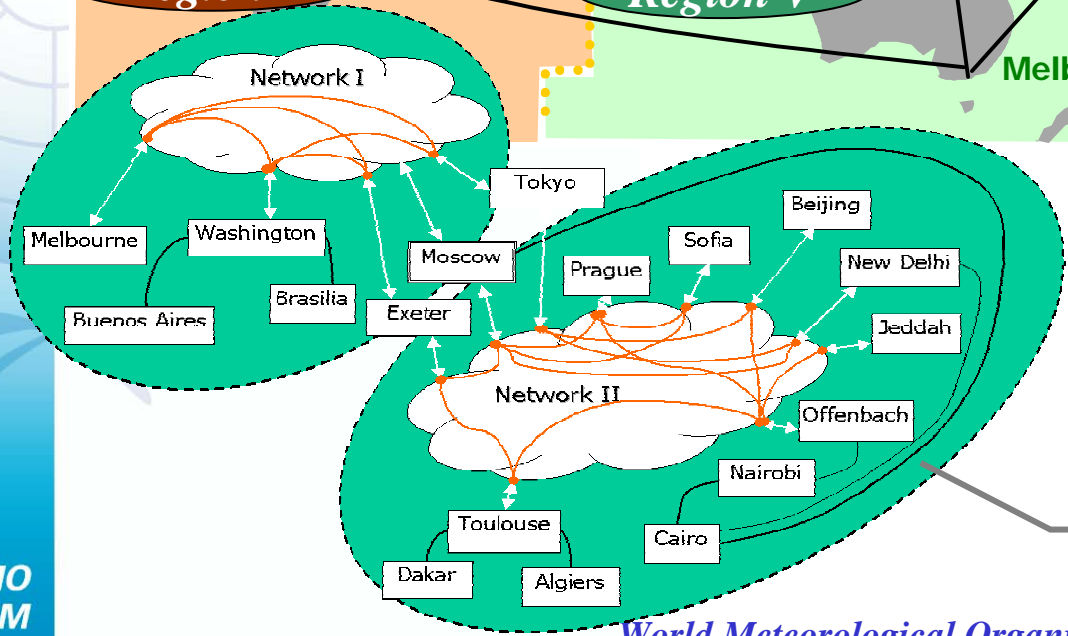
Region V

Melb

Network I

Melbourne

Washington

Buenos Aires

Brasilia

Tokyo

Moscow

Exeter

Beijing

Sofia

Prague

New Delhi

Jeddah

Network II

Offenbach

Nairobi

Cairo

Toulouse

Dakar

Algiers

MO
M

World Meteorological Organ